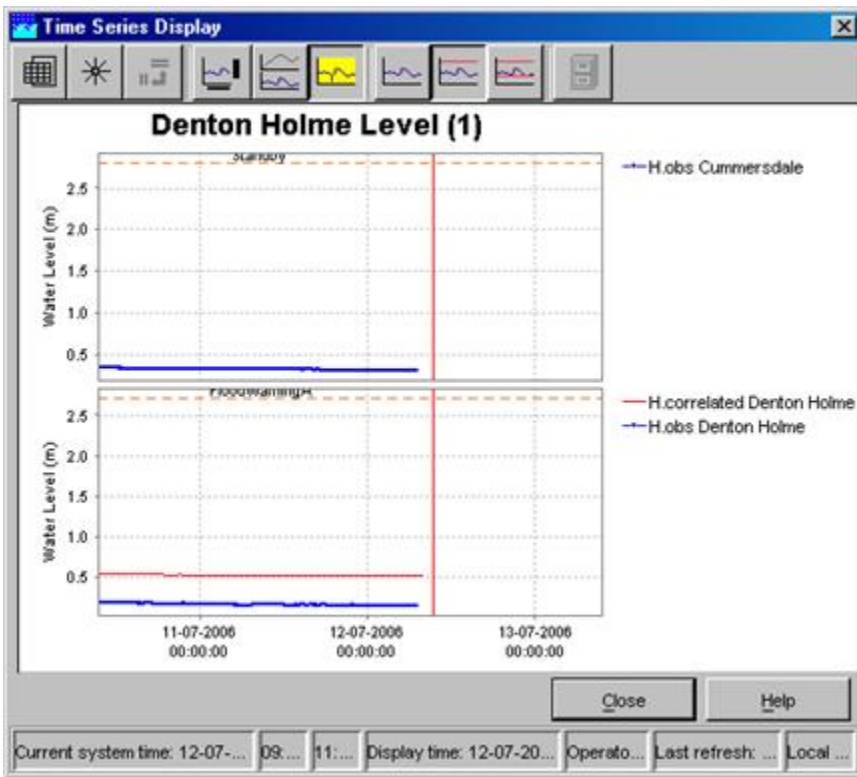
Time Series Display

Denton Holme Level (1)

Standby

2.5
2.0
1.5
1.0
0.5

Water Level (m)

H.obs Cummersdale

FloodWarningA

2.5
2.0
1.5
1.0
0.5

Water Level (m)

H.correlated Denton Holme
H.obs Denton Holme

11-07-2006 00:00:00
12-07-2006 00:00:00
13-07-2006 00:00:00

Close
Help

Current system time: 12-07-... | 09:... | 11:... | Display time: 12-07-20... | Operato... | Last refresh: ... | Local ...